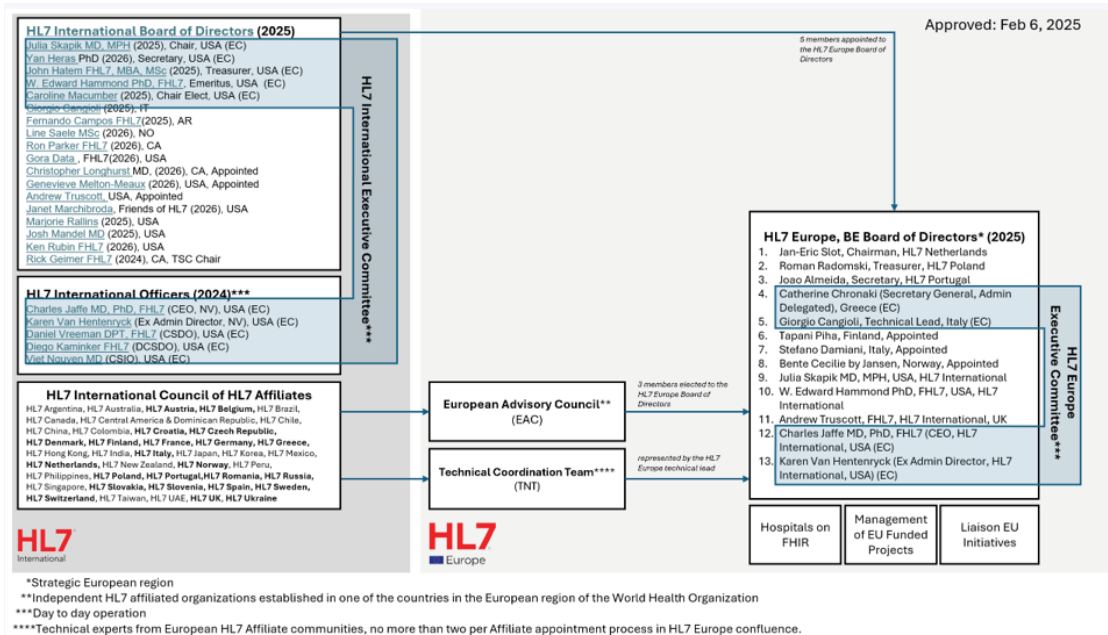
HL7 International Board of Directors (2025)
Julia Skapik MD, MPH (2025), Chair, USA (EC)
Yan Heras PhD (2026), Secretary, USA (EC)
John Hatem FHL7, MBA, MSc (2025), Treasurer, USA (EC)
W. Edward Hammond PhD, FHL7, Emeritus, USA (EC)
Caroline Macumber (2025), Chair Elect, USA (EC)
Giorgio Cangioli (2025), IT
Fernando Campos FHL7(2025), AR
Line Saele MSc (2026), NO
Ron Parker FHL7 (2026), CA
Gora Data , FHL7(2026), USA
Christopher Longhurst MD, (2026), CA, Appointed
Genevieve Melton-Meaux (2026), USA, Appointed
Andrew Truscott, USA, Appointed
Janet Marchibroda, Friends of HL7 (2026), USA
Marjorie Rallins (2025), USA
Josh Mandel MD (2025), USA
Ken Rubin FHL7 (2026), USA
Rick Geimer FHL7 (2024), CA, TSC Chair

HL7 International Executive Committee***

HL7 International Officers (2024)***
Charles Jaffe MD, PhD, FHL7 (CEO, NV), USA (EC)
Karen Van Hentenryck (Ex Admin Director, NV), USA (EC)
Daniel Vreeman DPT, FHL7 (CSDO), USA (EC)
Diego Kaminker FHL7 (DCSDO), USA (EC)
Viet Nguyen MD (CSIO), USA (EC)

HL7 International Council of HL7 Affiliates
HL7 Argentina, HL7 Australia, HL7 Austria, HL7 Belgium, HL7 Brazil, HL7 Canada, HL7 Central America & Dominican Republic, HL7 Chile, HL7 China, HL7 Colombia, HL7 Croatia, HL7 Czech Republic, HL7 Denmark, HL7 Finland, HL7 France, HL7 Germany, HL7 Greece, HL7 Hong Kong, HL7 India, HL7 Italy, HL7 Japan, HL7 Korea, HL7 Mexico, HL7 Netherlands, HL7 New Zealand, HL7 Norway, HL7 Peru, HL7 Philippines, HL7 Poland, HL7 Portugal,HL7 Romania, HL7 Russia, HL7 Singapore, HL7 Slovakia, HL7 Slovenia, HL7 Spain, HL7 Sweden, HL7 Switzerland, HL7 Taiwan, HL7 UAE, HL7 UK, HL7 Ukraine

HL7 International

Approved: Feb 6, 2025

5 members appointed to the HL7 Europe Board of Directors

HL7 Europe, BE Board of Directors* (2025)
1. Jan-Eric Slot, Chairman, HL7 Netherlands
2. Roman Radomski, Treasurer, HL7 Poland
3. Joao Almeida, Secretary, HL7 Portugal
4. Catherine Chronaki (Secretary General, Admin Delegated), Greece (EC)
5. Giorgio Cangioli, Technical Lead, Italy (EC)
6. Tapani Piha, Finland, Appointed
7. Stefano Damiani, Italy, Appointed
8. Bente Cecilie by Jansen, Norway, Appointed
9. Julia Skapik MD, MPH, USA, HL7 International
10. W. Edward Hammond PhD, FHL7, USA, HL7 International
11. Andrew Truscott, FHL7, HL7 International, UK
12. Charles Jaffe MD, PhD, FHL7 (CEO, HL7 International, USA (EC)
13. Karen Van Hentenryck (Ex Admin Director, HL7 International, USA) (EC)

HL7 Europe Executive Committee***

European Advisory Council**
(EAC)

3 members elected to the HL7 Europe Board of Directors

Technical Coordination Team****
(TNT)

represented by the HL7 Europe technical lead

Hospitals on FHIR

Management of EU Funded Projects

Liaison EU Initiatives

HL7 Europe

*Strategic European region
**Independent HL7 affiliated organizations established in one of the countries in the European region of the World Health Organization
***Day to day operation
****Technical experts from European HL7 Affiliate communities, no more than two per Affiliate appointment process in HL7 Europe confluence.